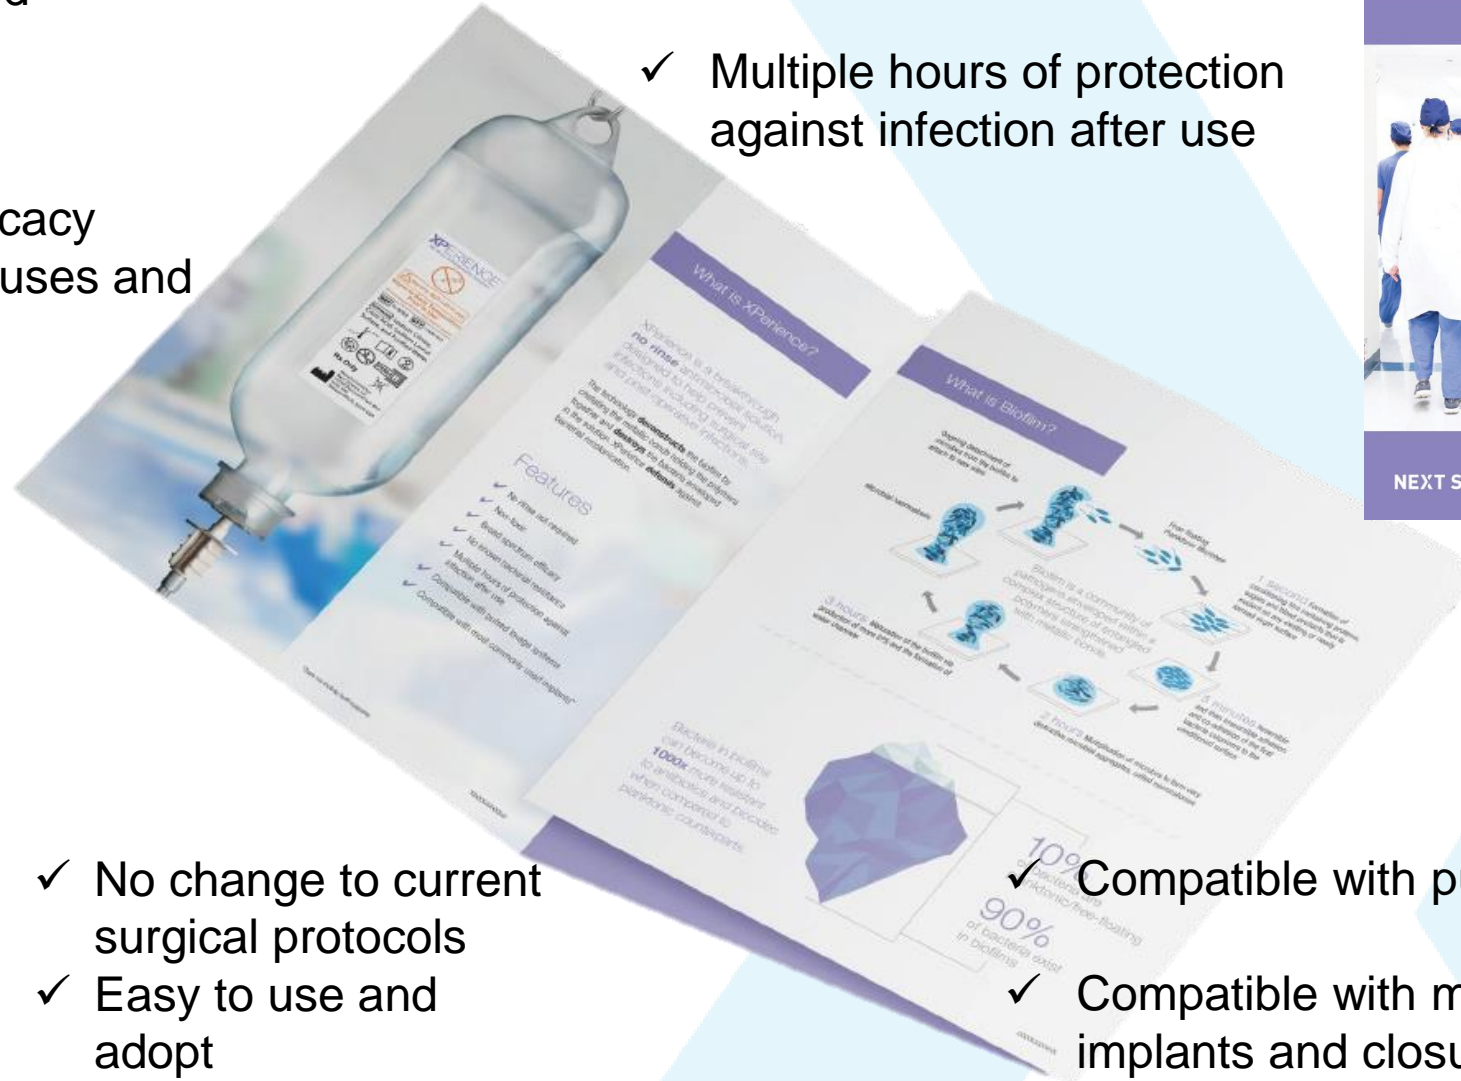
d

cacy
uses and

✓ Multiple hours of protection against infection after use

XPERIENCE

What is XPerience?

XPerience is a breakthrough **no rinse** antimicrobial solution designed to help prevent infections including surgical site and post operative infections.

The technology **deconstructs** the biofilm by disrupting the molecular bonds holding the polymers together and **destroys** the bacteria enveloped in the solution. Protecting **defends** against bacterial recolonization.

Features

✓ No rinse aid required
✓ Non-toxic
✓ Broad spectrum efficacy
✓ No known bacterial resistance
✓ Multiple hours of protection against infection after use
✓ Compatible with pulsed lavage systems
✓ Compatible with most commonly used implants

What is Biofilm?

Biofilm is a community of pathogens enveloped within a complex structure of entangled polymers strengthened with metallic bonds.

3 hours

2 hours

1 second

4 minutes

Bacteria in biofilms can become up to 1000x more resistant to antibiotics and biocides when compared to planktonic counterparts.

10% of bacteria are planktonic/free-floating

90% of bacteria exist in biofilms

NEXT S

✓ No change to current surgical protocols
✓ Easy to use and adopt

✓ Compatible with pu

✓ Compatible with m implants and clos